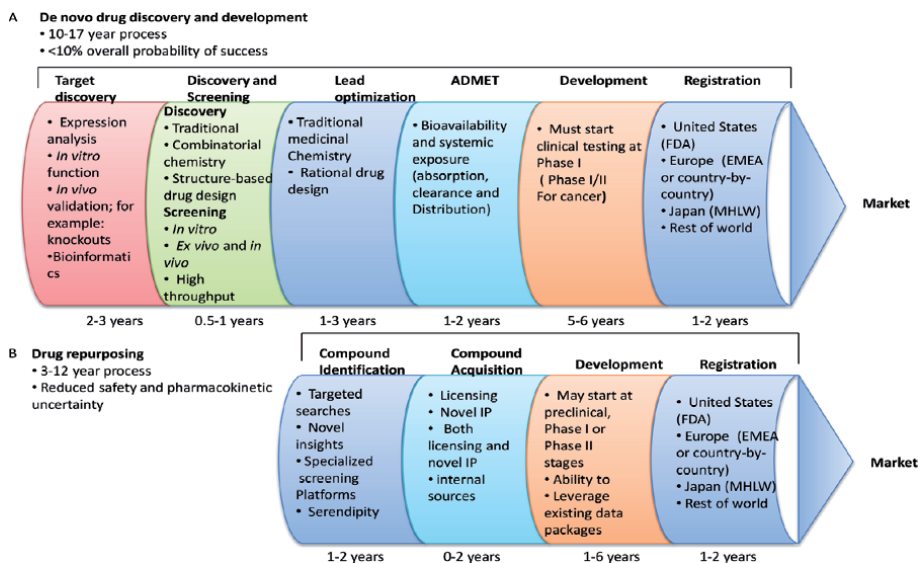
A De novo drug discovery and development
• 10-17 year process
• <10% overall probability of success

Target discovery

Discovery and Screening

Lead optimization

ADMET

Development

Registration

• Expression analysis
• *In vitro* function
• *In vivo* validation; for example: knockouts
•Bioinformatics

Discovery
• Traditional
• Combinatorial chemistry
• Structure-based drug design
Screening
• *In vitro*
• *Ex vivo* and *in vivo*
• High throughput

• Traditional medicinal Chemistry
• Rational drug design

• Bioavailability and systemic exposure (absorption, clearance and Distribution)

• Must start clinical testing at Phase I
( Phase I/II For cancer)

• United States (FDA)
• Europe (EMEA or country-by-country)
• Japan (MHLW)
• Rest of world

Market

2-3 years

0.5-1 years

1-3 years

1-2 years

5-6 years

1-2 years

B Drug repurposing
• 3-12 year process
• Reduced safety and pharmacokinetic uncertainty

Compound Identification

Compound Acquisition

Development

Registration

• Targeted searches
• Novel insights
• Specialized screening Platforms
• Serendipity

• Licensing
• Novel IP
• Both licensing and novel IP
• internal sources

• May start at preclinical, Phase I or Phase II stages
• Ability to
• Leverage existing data packages

• United States (FDA)
• Europe (EMEA or country-by-country)
• Japan (MHLW)
• Rest of world

Market

1-2 years

0-2 years

1-6 years

1-2 years